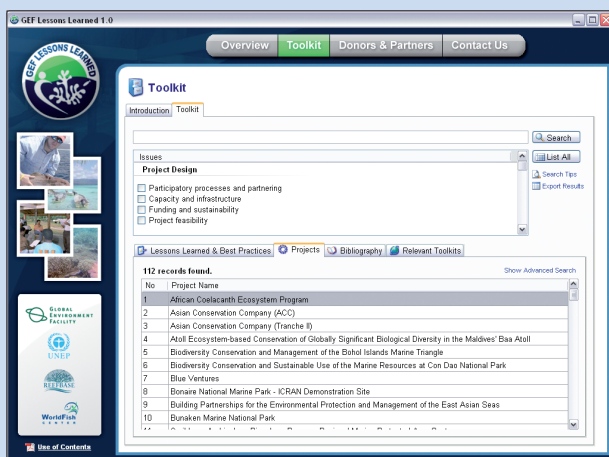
GEF Lessons Learned 1.0

Overview | Toolkit | Donors & Partners | Contact Us

GEF LESSONS LEARNED

Toolkit

Introduction | Toolkit

Search

Issues

Project Design

Participatory processes and partnering
Capacity and infrastructure
Funding and sustainability
Project feasibility

List All
Search Tips
Export Results

Lessons Learned & Best Practices | Projects | Bibliography | Relevant Toolkits

112 records found.

Show Advanced Search

| No | Project Name |
|---|---|
| 1 | African Coelacanth Ecosystem Program |
| 2 | Asian Conservation Company (ACC) |
| 3 | Asian Conservation Company (Tranche II) |
| 4 | Atoll Ecosystem-based Conservation of Globally Significant Biological Diversity in the Maldives' Baa Atoll |
| 5 | Biodiversity Conservation and Management of the Bohol Islands Marine Triangle |
| 6 | Biodiversity Conservation and Sustainable Use of the Marine Resources at Con Dao National Park |
| 7 | Blue Ventures |
| 8 | Bonaire National Marine Park - ICRAN Demonstration Site |
| 9 | Building Partnerships for the Environmental Protection and Management of the East Asian Seas |
| 10 | Bunaken Marine National Park |
| 11 | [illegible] |

GLOBAL ENVIRONMENT FACILITY

UNEP

REEFBASE

WorldFish CENTER

Use of Contents